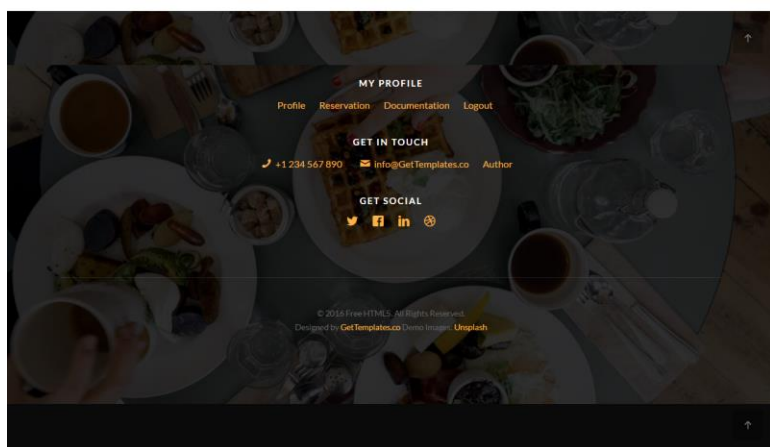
MY PROFILE

Profile Reservation Documentation Logout

GET IN TOUCH

+1 234 567 890 info@GetTemplates.co Author

GET SOCIAL

© 2016 Free HTML5. All Rights Reserved.

Designed by GetTemplates.co Demo Images: Unsplash